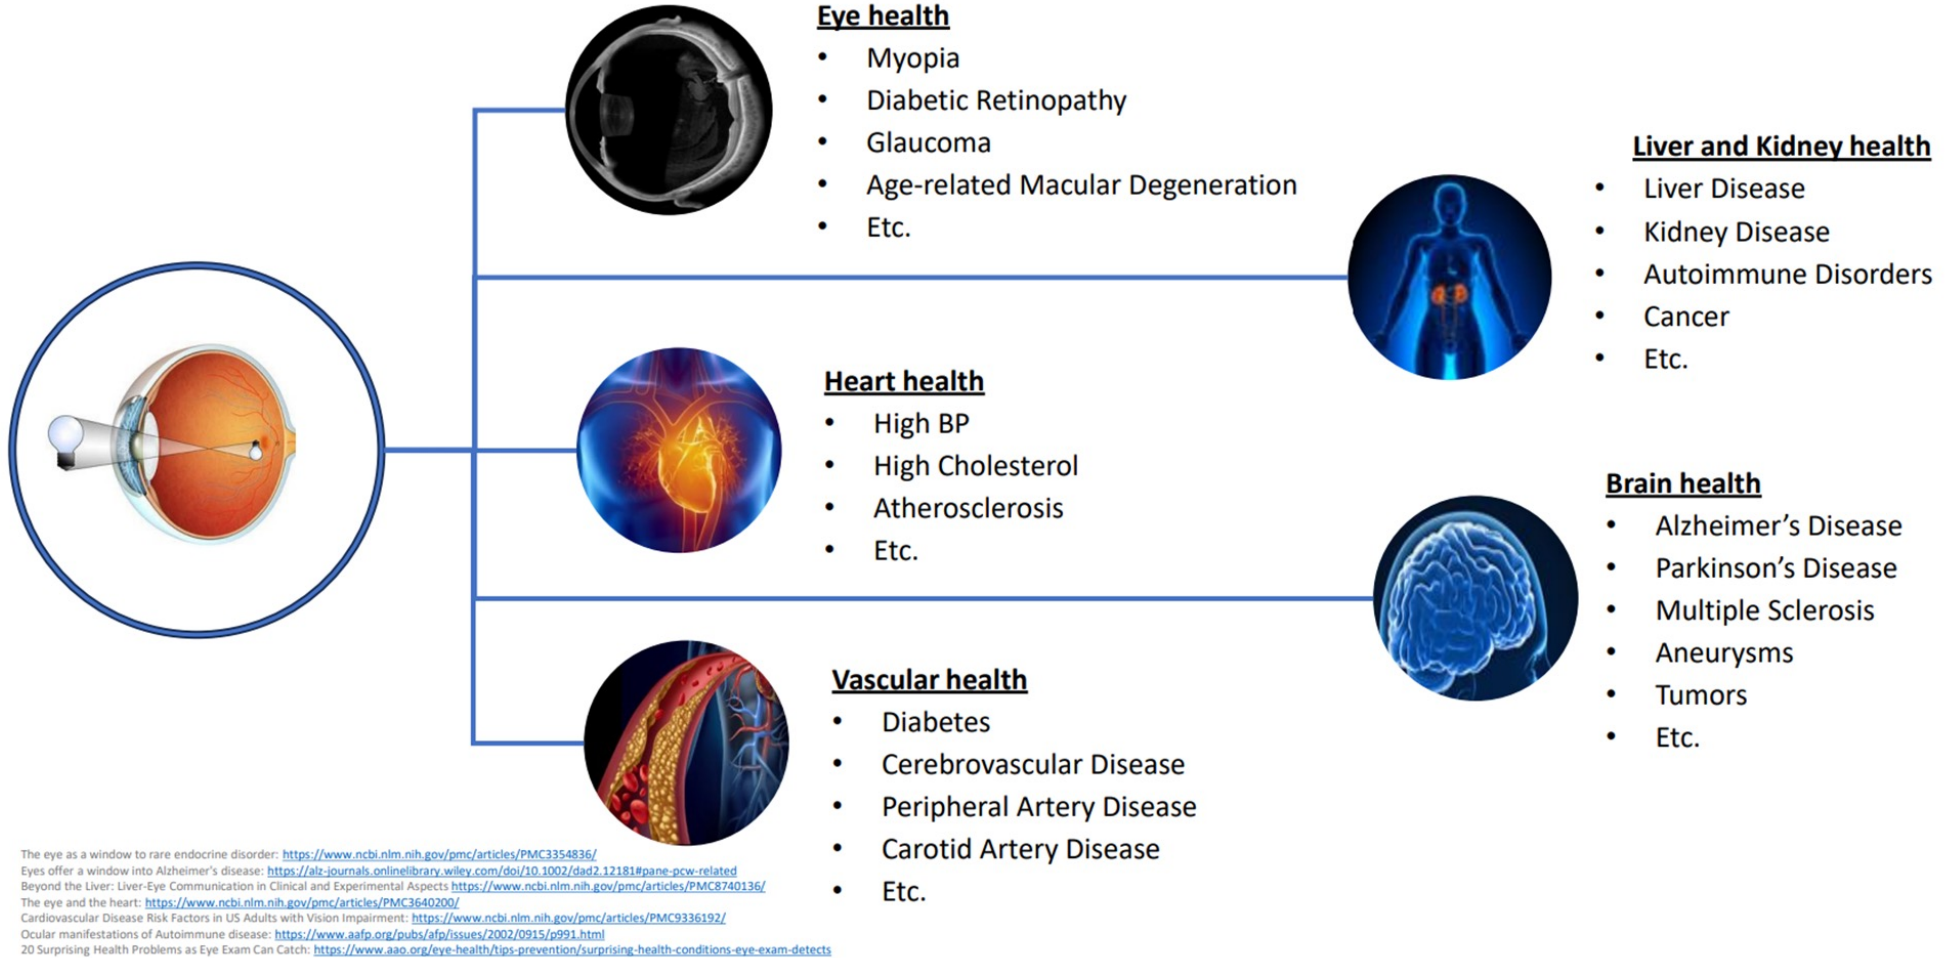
Eye health
- Myopia
- Diabetic Retinopathy
- Glaucoma
- Age-related Macular Degeneration
- Etc.

Liver and Kidney health
- Liver Disease
- Kidney Disease
- Autoimmune Disorders
- Cancer
- Etc.

Heart health
- High BP
- High Cholesterol
- Atherosclerosis
- Etc.

Brain health
- Alzheimer's Disease
- Parkinson's Disease
- Multiple Sclerosis
- Aneurysms
- Tumors
- Etc.

Vascular health
- Diabetes
- Cerebrovascular Disease
- Peripheral Artery Disease
- Carotid Artery Disease
- Etc.

The eye as a window to rare endocrine disorder: https://www.ncbi.nlm.nih.gov/pmc/articles/PMC3354836/
Eyes offer a window into Alzheimer's disease: https://alz-journals.onlinelibrary.wiley.com/doi/10.1002/dad2.12181#pane-pcw-related
Beyond the Liver: Liver-Eye Communication in Clinical and Experimental Aspects https://www.ncbi.nlm.nih.gov/pmc/articles/PMC8740136/
The eye and the heart: https://www.ncbi.nlm.nih.gov/pmc/articles/PMC3640200/
Cardiovascular Disease Risk Factors in US Adults with Vision Impairment: https://www.ncbi.nlm.nih.gov/pmc/articles/PMC9336192/
Ocular manifestations of Autoimmune disease: https://www.aafp.org/pubs/afp/issues/2002/0915/p991.html
20 Surprising Health Problems as Eye Exam Can Catch: https://www.aao.org/eye-health/tips-prevention/surprising-health-conditions-eye-exam-detects